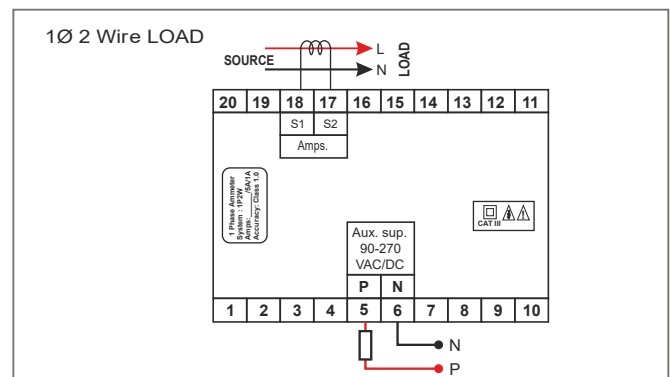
1Ø 2 Wire LOAD

SOURCE

L

N

LOAD

| 20 | 19 | 18 | 17 | 16 | 15 | 14 | 13 | 12 | 11 |
|---|---|---|---|---|---|---|---|---|---|

S1 S2

Amps.

1 Phase Ammeter
System : 1P2W
Amps: ___/5A/1A
Accuracy: Class 1.0

CAT III

Aux. sup.
90-270
VAC/DC

P N

| 1 | 2 | 3 | 4 | 5 | 6 | 7 | 8 | 9 | 10 |
|---|---|---|---|---|---|---|---|---|---|

N

P